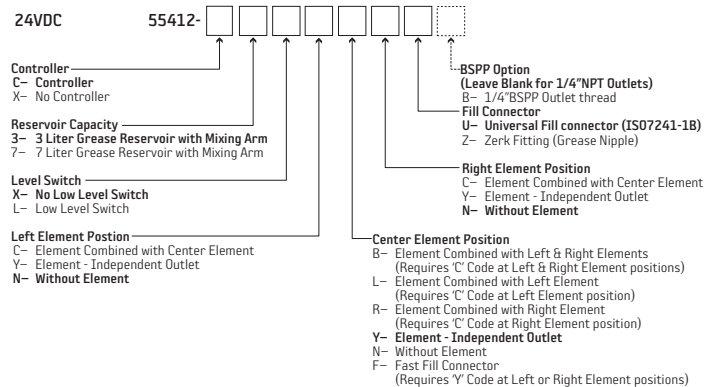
24VDC 55412-

Controller
C– Controller
X– No Controller

Reservoir Capacity
3– 3 Liter Grease Reservoir with Mixing Arm
7– 7 Liter Grease Reservoir with Mixing Arm

Level Switch
X– No Low Level Switch
L– Low Level Switch

Left Element Postion
C– Element Combined with Center Element
Y– Element - Independent Outlet
N– Without Element

BSPP Option
(Leave Blank for 1/4"NPT Outlets)
B– 1/4"BSPP Outlet thread

Fill Connector
U– Universal Fill connector (ISO7241-1B)
Z– Zerk Fitting (Grease Nipple)

Right Element Position
C– Element Combined with Center Element
Y– Element - Independent Outlet
N– Without Element

Center Element Position
B– Element Combined with Left & Right Elements (Requires 'C' Code at Left & Right Element positions)
L– Element Combined with Left Element (Requires 'C' Code at Left Element position)
R– Element Combined with Right Element (Requires 'C' Code at Right Element position)
Y– Element - Independent Outlet
N– Without Element
F– Fast Fill Connector (Requires 'Y' Code at Left or Right Element positions)